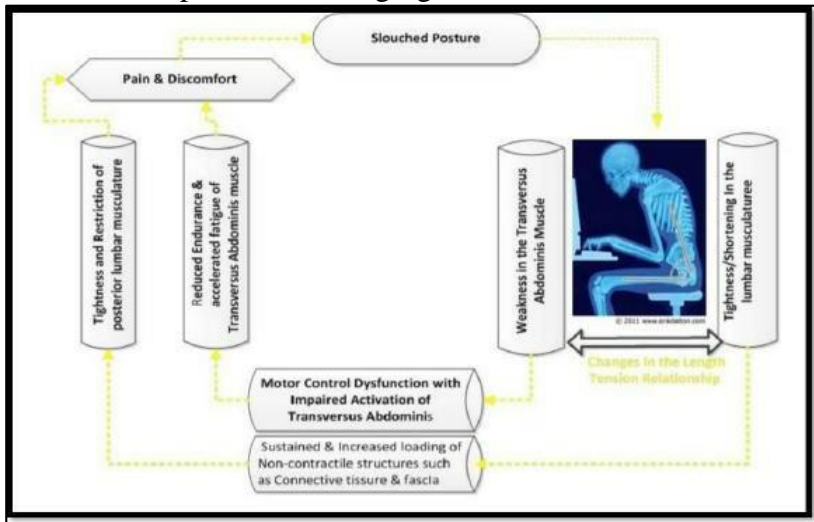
Slouched Posture

Pain & Discomfort

Tightness and Restriction of posterior lumbar musculature

Reduced Endurance & accelerated fatigue of Transversus Abdominis muscle

Weakness in the Transversus Abdominis Muscle

© 2011 www.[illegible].com

Tightness/Shortening in the lumbar musculaturee

Changes in the Length Tension Relationship

Motor Control Dysfunction with Impaired Activation of Transversus Abdominis

Sustained & Increased loading of Non-contractile structures such as Connective tissure & fascia